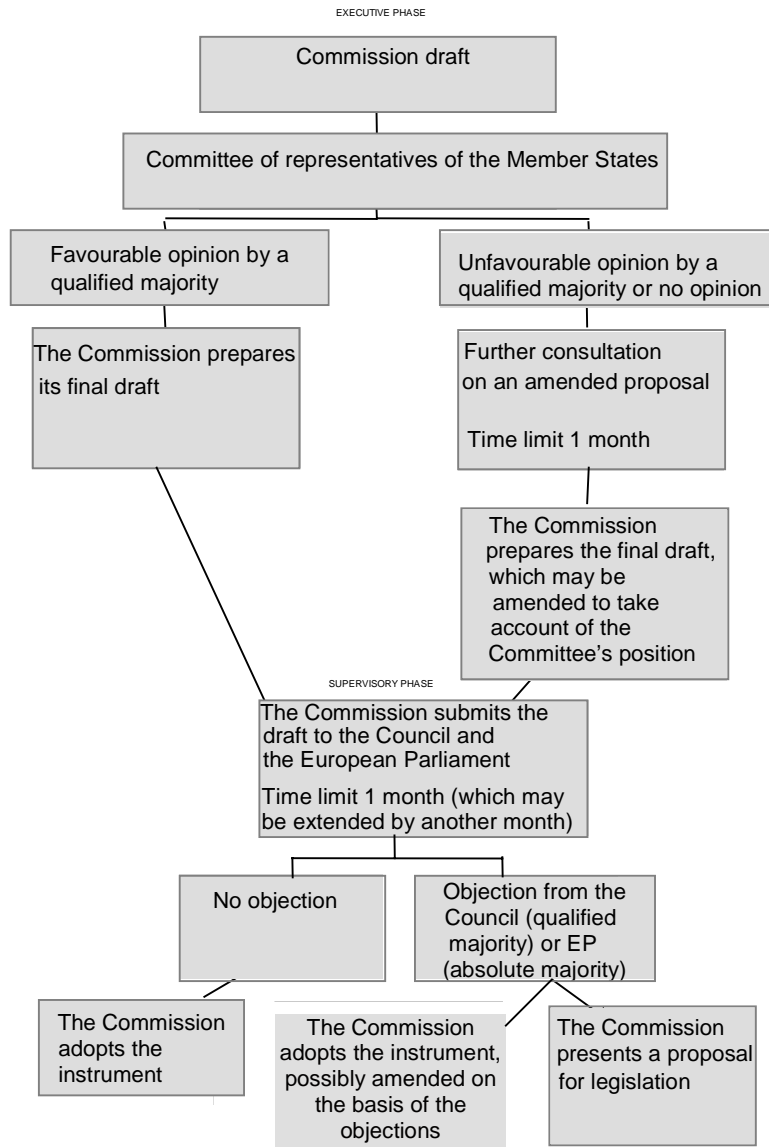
EXECUTIVE PHASE

Commission draft

Committee of representatives of the Member States

Favourable opinion by a qualified majority

Unfavourable opinion by a qualified majority or no opinion

The Commission prepares its final draft

Further consultation on an amended proposal

Time limit 1 month

The Commission prepares the final draft, which may be amended to take account of the Committee's position

SUPERVISORY PHASE

The Commission submits the draft to the Council and the European Parliament

Time limit 1 month (which may be extended by another month)

No objection

Objection from the Council (qualified majority) or EP (absolute majority)

The Commission adopts the instrument

The Commission adopts the instrument, possibly amended on the basis of the objections

The Commission presents a proposal for legislation